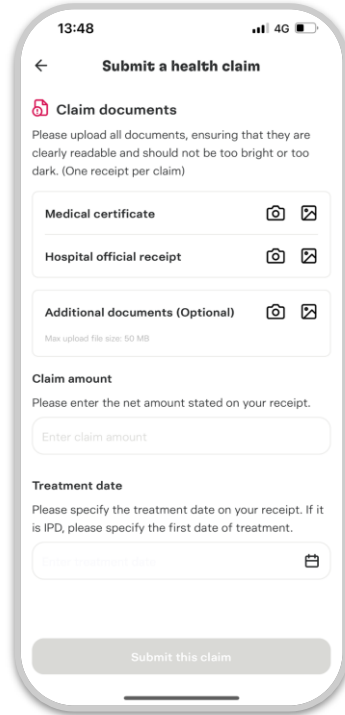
13:48

4G

Submit a health claim

Claim documents

Please upload all documents, ensuring that they are clearly readable and should not be too bright or too dark. (One receipt per claim)

Medical certificate

Hospital official receipt

Additional documents (Optional)

Max upload file size: 50 MB

Claim amount

Please enter the net amount stated on your receipt.

Enter claim amount

Treatment date

Please specify the treatment date on your receipt. If it is IPD, please specify the first date of treatment.

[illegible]

Submit this claim